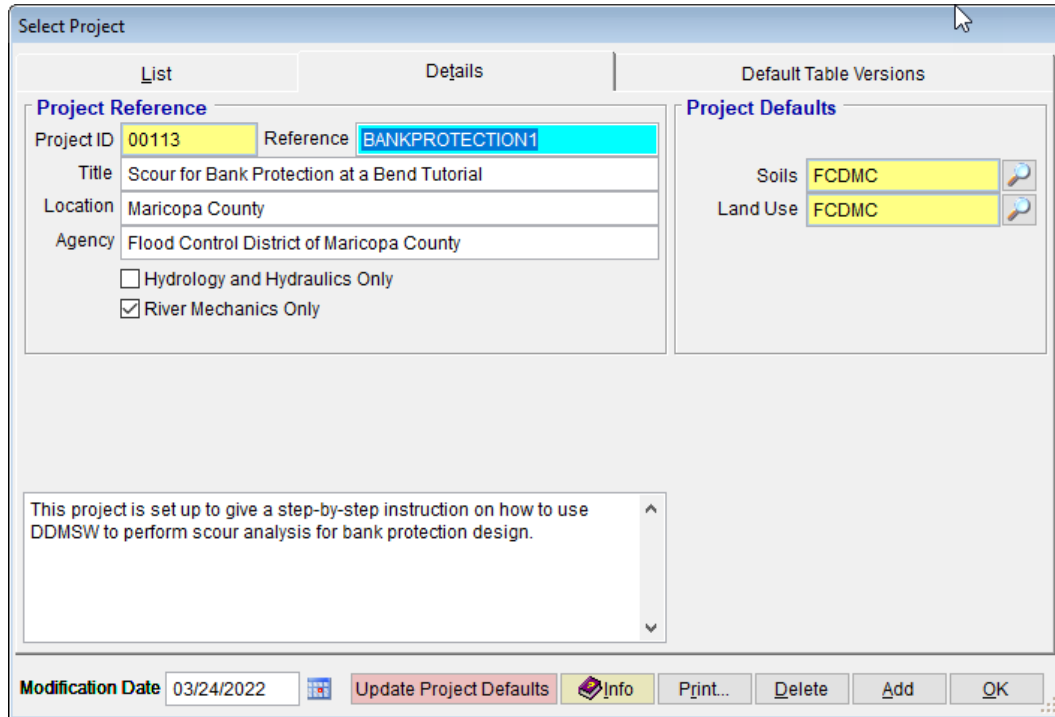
Select Project

List | Details | Default Table Versions

Project Reference

Project ID 00113 Reference BANKPROTECTION1

Title Scour for Bank Protection at a Bend Tutorial

Location Maricopa County

Agency Flood Control District of Maricopa County

Hydrology and Hydraulics Only

River Mechanics Only

Project Defaults

Soils FCDMC

Land Use FCDMC

This project is set up to give a step-by-step instruction on how to use DDMSW to perform scour analysis for bank protection design.

Modification Date 03/24/2022

Update Project Defaults

Info

Print...

Delete

Add

OK